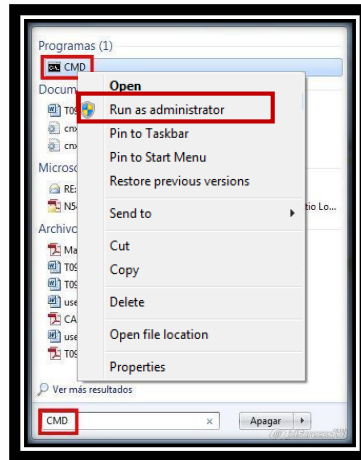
Programas (1)
CMD
Docum
TO
cn
cn
Microso
RE
N5
Archivo
Ma
TO
TO
use
CA
use
TO

Open
Run as administrator
Pin to Taskbar
Pin to Start Menu
Restore previous versions
Send to
Cut
Copy
Delete
Open file location
Properties

tio Lo...

Ver más resultados
CMD
Apagar